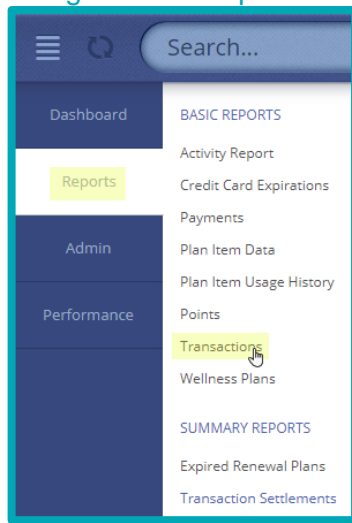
Search...

Dashboard
Reports
Admin
Performance

BASIC REPORTS
Activity Report
Credit Card Expirations
Payments
Plan Item Data
Plan Item Usage History
Points
Transactions
Wellness Plans

SUMMARY REPORTS
Expired Renewal Plans
Transaction Settlements